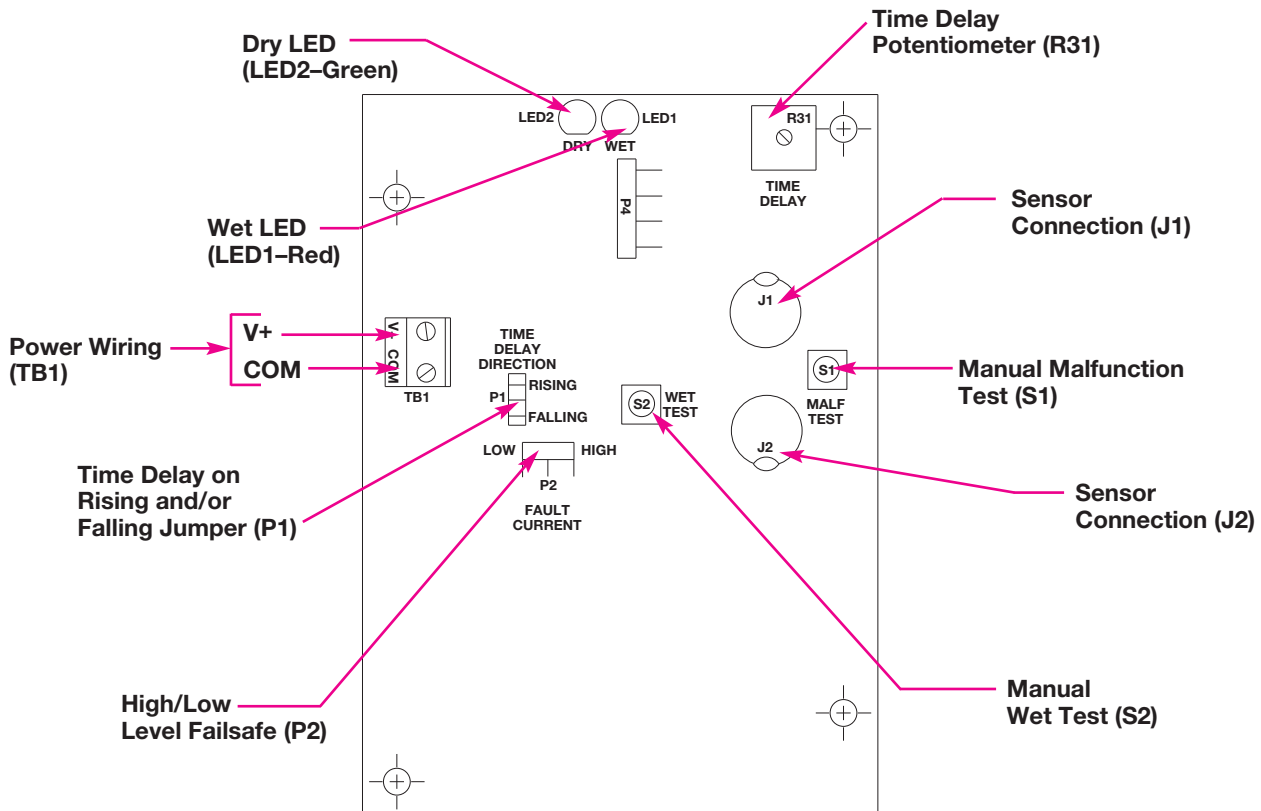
Dry LED
(LED2–Green)

Time Delay
Potentiometer (R31)

LED2
DRY
LED1
WET

R31
TIME
DELAY

P4

Wet LED
(LED1–Red)

Sensor
Connection (J1)

J1

Power Wiring
(TB1)

V+
COM

V+
COM
TB1

TIME
DELAY
DIRECTION
RISING
P1
FALLING

S2
WET
TEST

S1
MALF
TEST

Manual Malfunction
Test (S1)

J2

LOW
HIGH
P2
FAULT
CURRENT

Time Delay on
Rising and/or
Falling Jumper (P1)

Sensor
Connection (J2)

High/Low
Level Failsafe (P2)

Manual
Wet Test (S2)